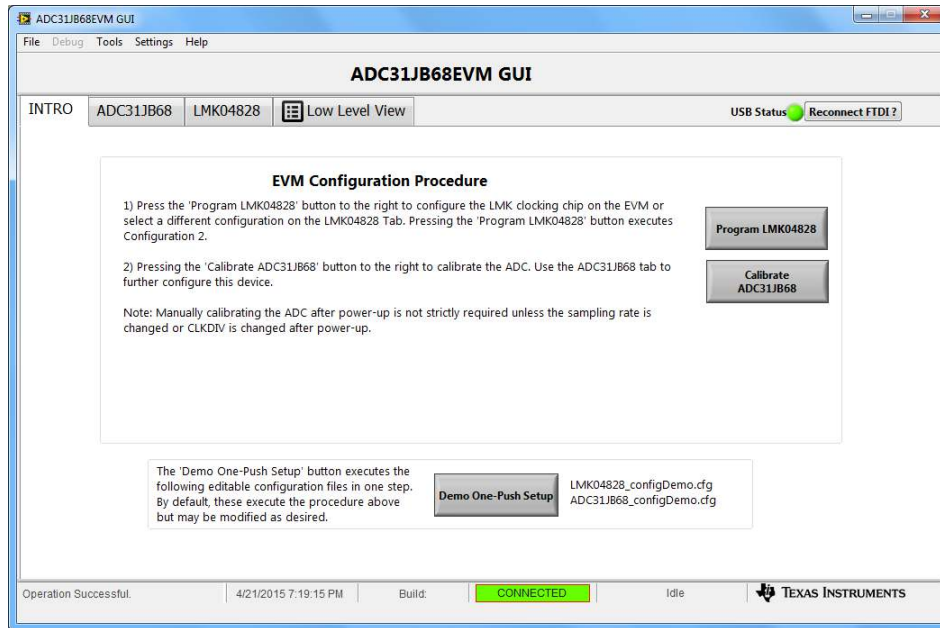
ADC31JB68EVM GUI

File Debug Tools Settings Help

ADC31JB68EVM GUI

INTRO ADC31JB68 LMK04828 Low Level View

USB Status Reconnect FTDI ?

EVM Configuration Procedure

1) Press the 'Program LMK04828' button to the right to configure the LMK clocking chip on the EVM or select a different configuration on the LMK04828 Tab. Pressing the 'Program LMK04828' button executes Configuration 2.

Program LMK04828

2) Pressing the 'Calibrate ADC31JB68' button to the right to calibrate the ADC. Use the ADC31JB68 tab to further configure this device.

Calibrate ADC31JB68

Note: Manually calibrating the ADC after power-up is not strictly required unless the sampling rate is changed or CLKDIV is changed after power-up.

The 'Demo One-Push Setup' button executes the following editable configuration files in one step. By default, these execute the procedure above but may be modified as desired.

Demo One-Push Setup

LMK04828_configDemo.cfg
ADC31JB68_configDemo.cfg

Operation Successful. 4/21/2015 7:19:15 PM Build: CONNECTED Idle TEXAS INSTRUMENTS